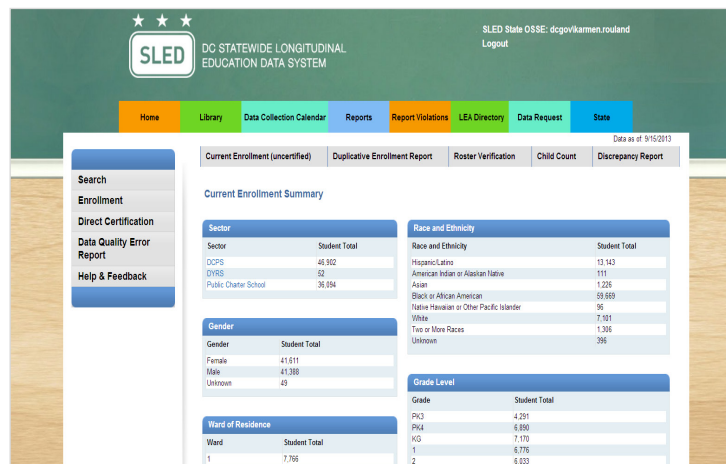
SLED

DC STATEWIDE LONGITUDINAL EDUCATION DATA SYSTEM

SLED State OSSE: dcgovikarmen.rouland

Logout

Home | Library | Data Collection Calendar | Reports | Report Violations | LEA Directory | Data Request | State

Data as of: 9/15/2013

Current Enrollment (uncertified) | Duplicative Enrollment Report | Roster Verification | Child Count | Discrepancy Report

Search

Enrollment

Direct Certification

Data Quality Error Report

Help & Feedback

Current Enrollment Summary

Sector

| Sector | Student Total |
|---|---|
| DCPS | 46,902 |
| DYRS | 52 |
| Public Charter School | 36,094 |

Gender

| Gender | Student Total |
|---|---|
| Female | 41,611 |
| Male | 41,388 |
| Unknown | 49 |

Ward of Residence

| Ward | Student Total |
|---|---|
| 1 | 7,766 |

Race and Ethnicity

| Race and Ethnicity | Student Total |
|---|---|
| Hispanic/Latino | 13,143 |
| American Indian or Alaskan Native | 111 |
| Asian | 1,226 |
| Black or African American | 59,669 |
| Native Hawaiian or Other Pacific Islander | 96 |
| White | 7,101 |
| Two or More Races | 1,306 |
| Unknown | 396 |

Grade Level

| Grade | Student Total |
|---|---|
| PK3 | 4,291 |
| PK4 | 6,890 |
| KG | 7,170 |
| 1 | 6,776 |
| 2 | 6,833 |